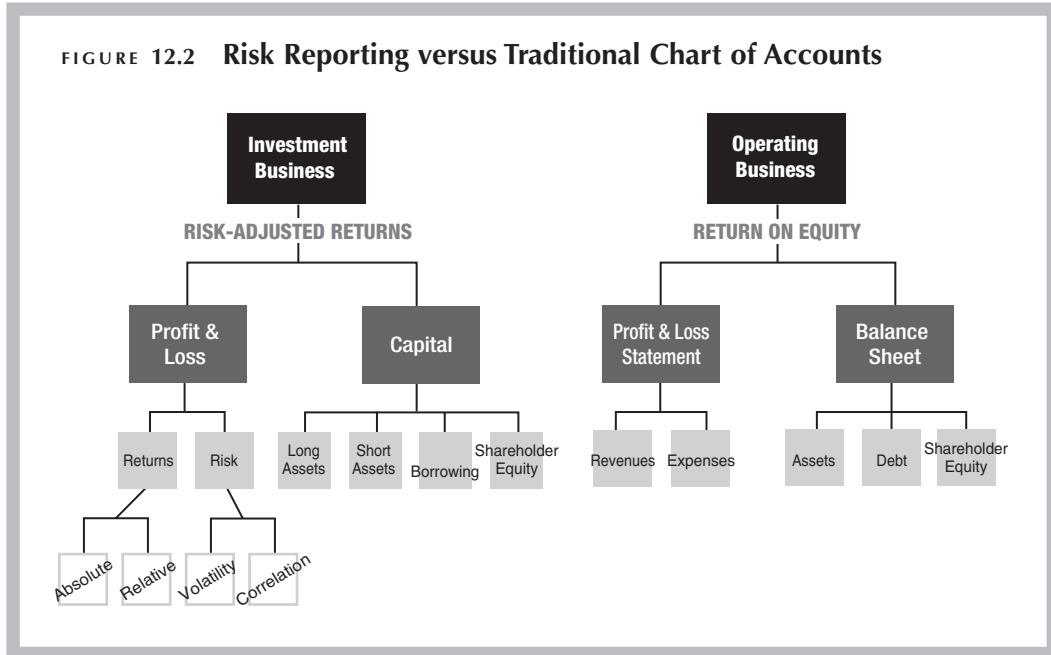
FIGURE 12.2 Risk Reporting versus Traditional Chart of Accounts

Investment Business

RISK-ADJUSTED RETURNS

Profit & Loss

Capital

Returns

Risk

Long Assets

Short Assets

Borrowing

Shareholder Equity

Absolute

Relative

Volatility

Correlation

Operating Business

RETURN ON EQUITY

Profit & Loss Statement

Balance Sheet

Revenues

Expenses

Assets

Debt

Shareholder Equity